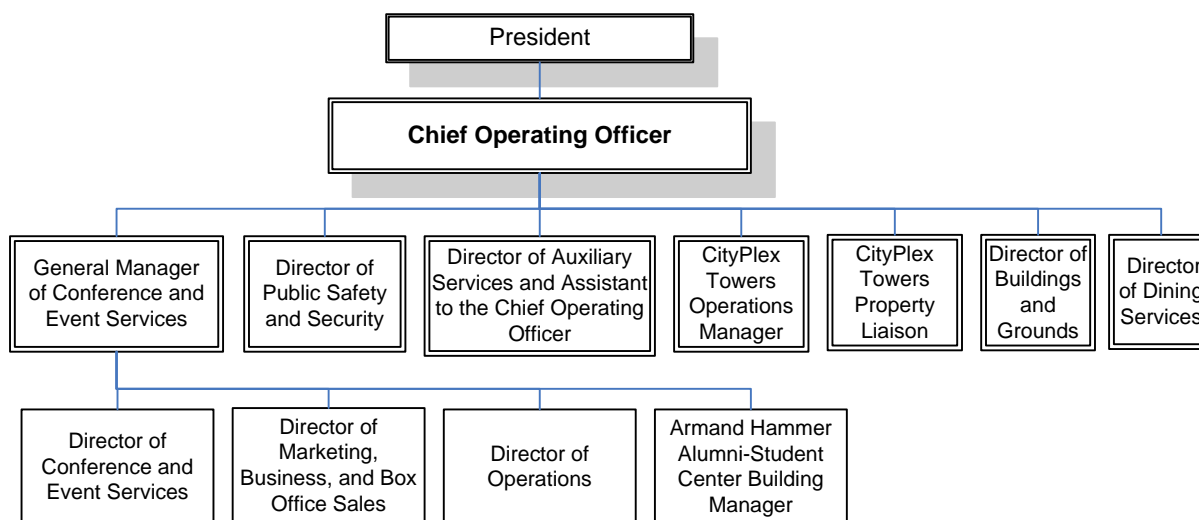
President

Chief Operating Officer

General Manager of Conference and Event Services

Director of Public Safety and Security

Director of Auxiliary Services and Assistant to the Chief Operating Officer

CityPlex Towers Operations Manager

CityPlex Towers Property Liaison

Director of Buildings and Grounds

Director of Dining Services

Director of Conference and Event Services

Director of Marketing, Business, and Box Office Sales

Director of Operations

Armand Hammer Alumni-Student Center Building Manager